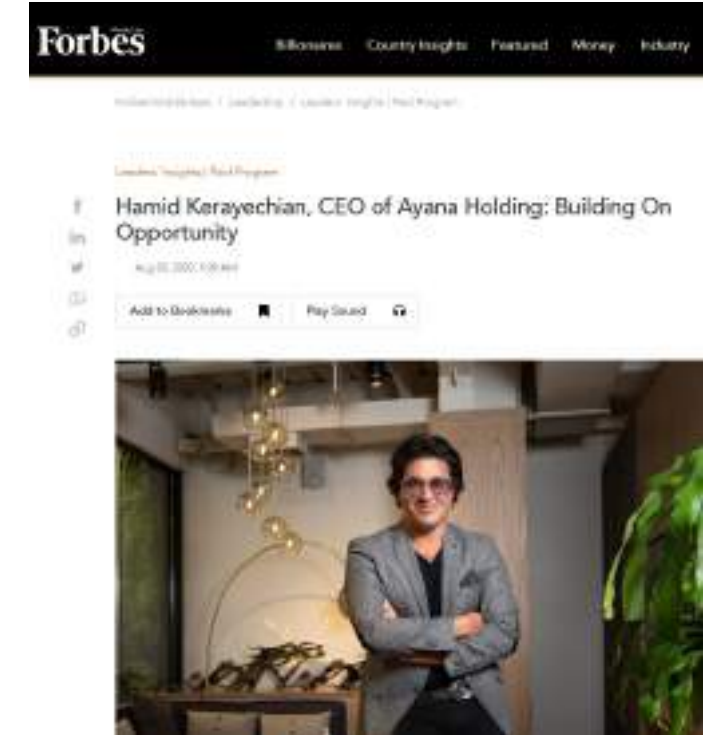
Forbes

Billionaires Country Insights Featured Money Industry

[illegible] / Leadership / Leaders' Insights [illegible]

Leaders' Insights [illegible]

Hamid Kerayechian, CEO of Ayana Holding: Building On Opportunity

Aug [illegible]

Add to Bookmarks

Play Sound